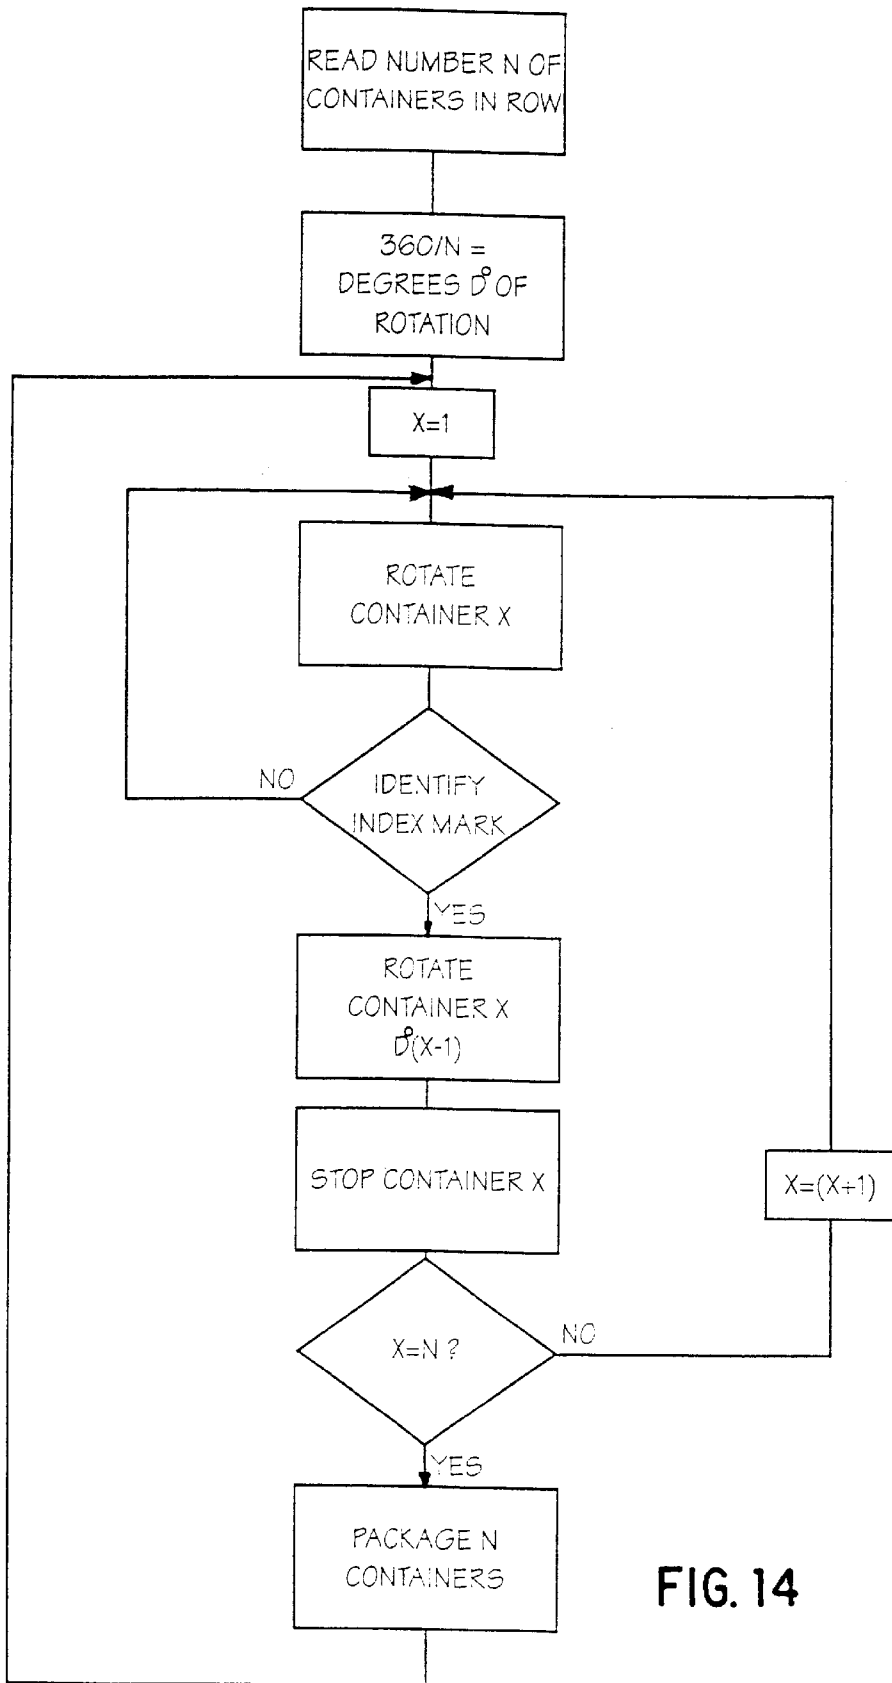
READ NUMBER N OF CONTAINERS IN ROW

360/N = DEGREES $D^{\circ}$ OF ROTATION

X=1

ROTATE CONTAINER X

NO

IDENTIFY INDEX MARK

YES

ROTATE CONTAINER X $D^{\circ}$(X-1)

STOP CONTAINER X

X=(X+1)

X=N ?

NO

YES

PACKAGE N CONTAINERS

FIG. 14